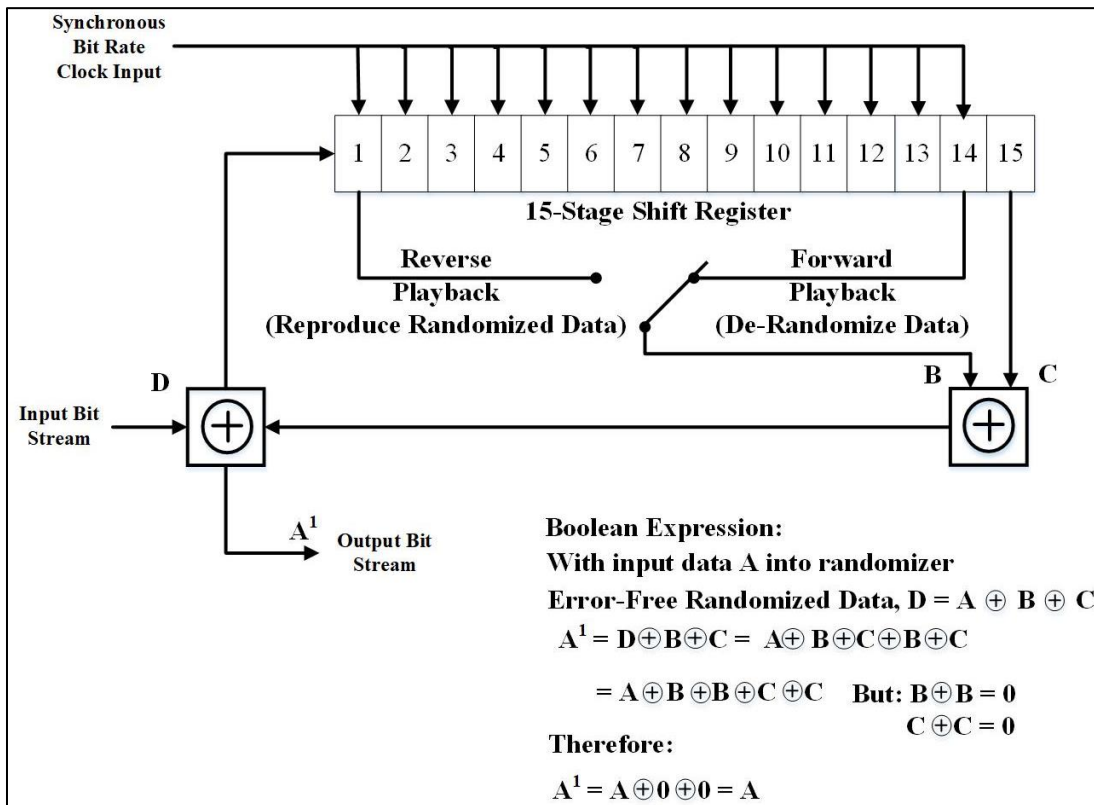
Synchronous Bit Rate Clock Input

| 1 | 2 | 3 | 4 | 5 | 6 | 7 | 8 | 9 | 10 | 11 | 12 | 13 | 14 | 15 |
|---|---|---|---|---|---|---|---|---|---|---|---|---|---|---|

15-Stage Shift Register

Reverse Playback (Reproduce Randomized Data)

Forward Playback (De-Randomize Data)

D

B

C

Input Bit Stream

$\oplus$

$\oplus$

$A^1$ Output Bit Stream

Boolean Expression:
With input data A into randomizer
Error-Free Randomized Data, $D = A \oplus B \oplus C$
$A^1 = D \oplus B \oplus C = A \oplus B \oplus C \oplus B \oplus C$

$= A \oplus B \oplus B \oplus C \oplus C$ But: $B \oplus B = 0$
$C \oplus C = 0$

Therefore:

$A^1 = A \oplus 0 \oplus 0 = A$